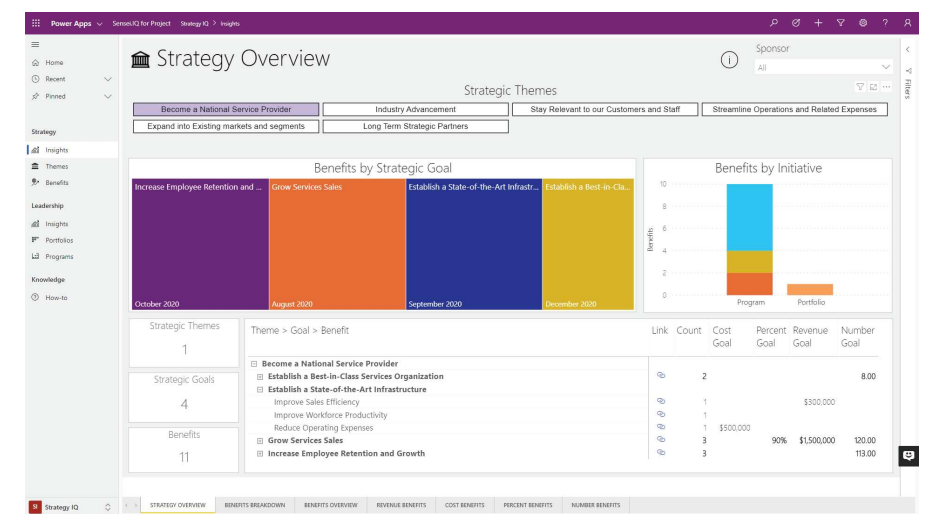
Power Apps Sensei IQ for Project Strategy IQ > Insights

Home
Recent
Pinned

Strategy
Insights
Themes
Benefits

Leadership
Insights
Portfolios
Programs

Knowledge
How-to

Strategy Overview

Sponsor
All

Strategic Themes

Become a National Service Provider
Industry Advancement
Stay Relevant to our Customers and Staff
Streamline Operations and Related Expenses
Expand into Existing markets and segments
Long Term Strategic Partners

Benefits by Strategic Goal

Increase Employee Retention and ...
October 2020
Grow Services Sales
August 2020
Establish a State-of-the-Art Infrastr...
September 2020
Establish a Best-in-Cla...
December 2020

Benefits by Initiative

10
8
6
4
2
0
Benefits
Program
Portfolio

Strategic Themes
1

Strategic Goals
4

Benefits
11

| Theme > Goal > Benefit | Link | Count | Cost Goal | Percent Goal | Revenue Goal | Number Goal |
|---|---|---|---|---|---|---|
| Become a National Service Provider | | | | | | |
| Establish a Best-in-Class Services Organization | | 2 | | | | 8.00 |
| Establish a State-of-the-Art Infrastructure | | | | | | |
| Improve Sales Efficiency | | 1 | | | $300,000 | |
| Improve Workforce Productivity | | 1 | | | | |
| Reduce Operating Expenses | | 1 | $500,000 | | | |
| Grow Services Sales | | 3 | | 90% | $1,500,000 | 120.00 |
| Increase Employee Retention and Growth | | 3 | | | | 113.00 |

Filters

SI Strategy IQ

STRATEGY OVERVIEW BENEFITS BREAKDOWN BENEFITS OVERVIEW REVENUE BENEFITS COST BENEFITS PERCENT BENEFITS NUMBER BENEFITS